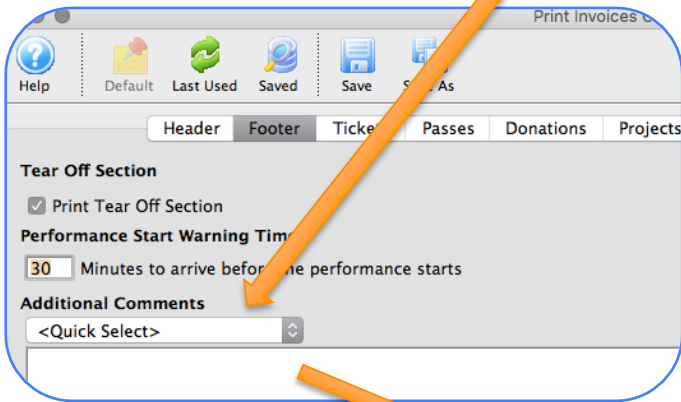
Print Invoices C

Help Default Last Used Saved Save S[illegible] As

Header Footer Ticke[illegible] Passes Donations Projects

Tear Off Section

Print Tear Off Section

Performance Start Warning Tim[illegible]

30 Minutes to arrive befo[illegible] the performance starts

Additional Comments

<Quick Select>